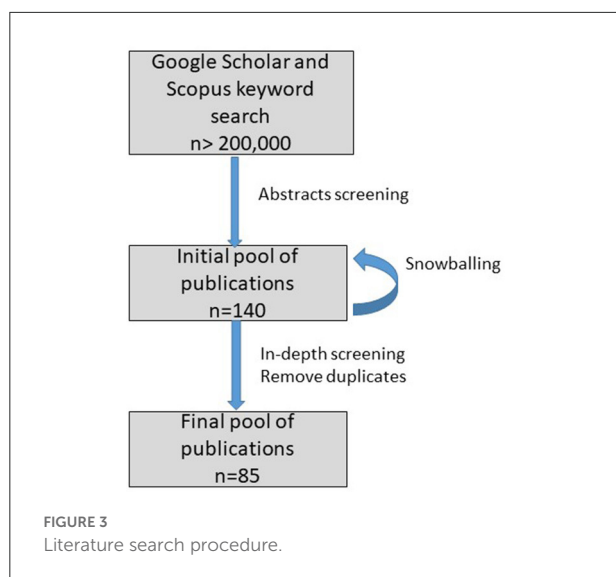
Google Scholar and Scopus keyword search
n> 200,000

Abstracts screening

Initial pool of publications
n=140

Snowballing

In-depth screening
Remove duplicates

Final pool of publications
n=85

FIGURE 3
Literature search procedure.